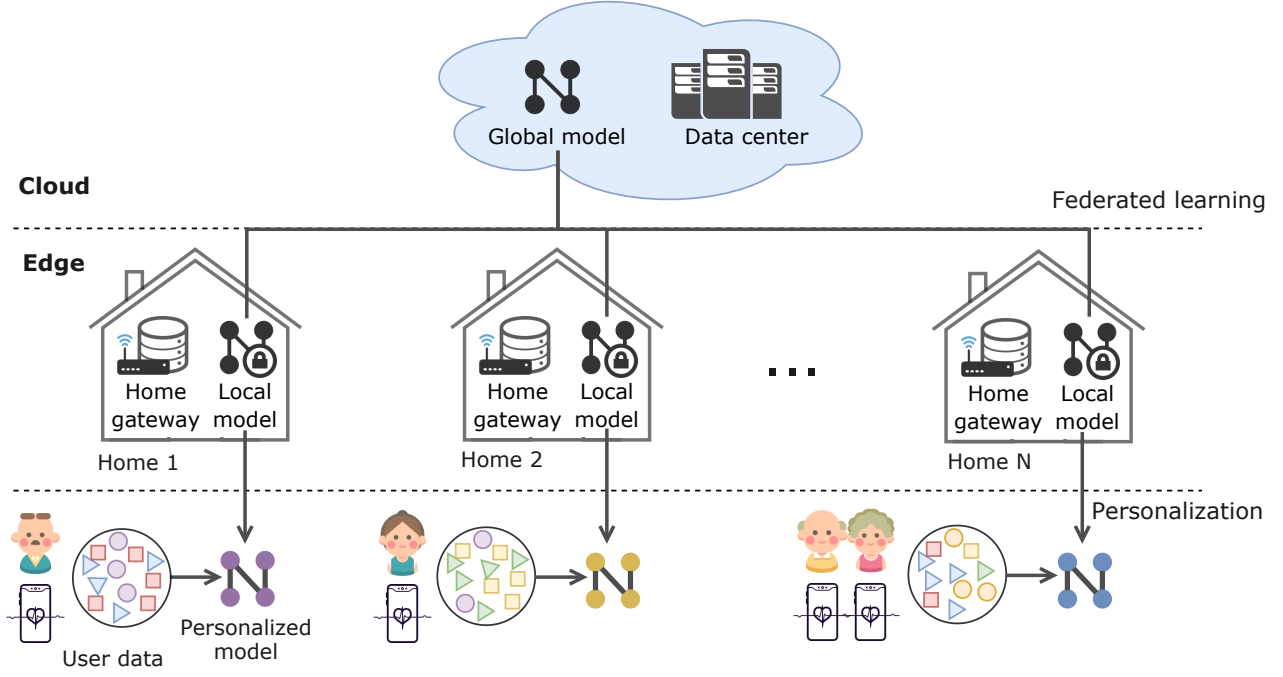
Global model
Data center

Cloud

Federated learning

Edge

Home gateway
Local model
Home 1

Home gateway
Local model
Home 2

...

Home gateway
Local model
Home N

Personalization

User data
Personalized model